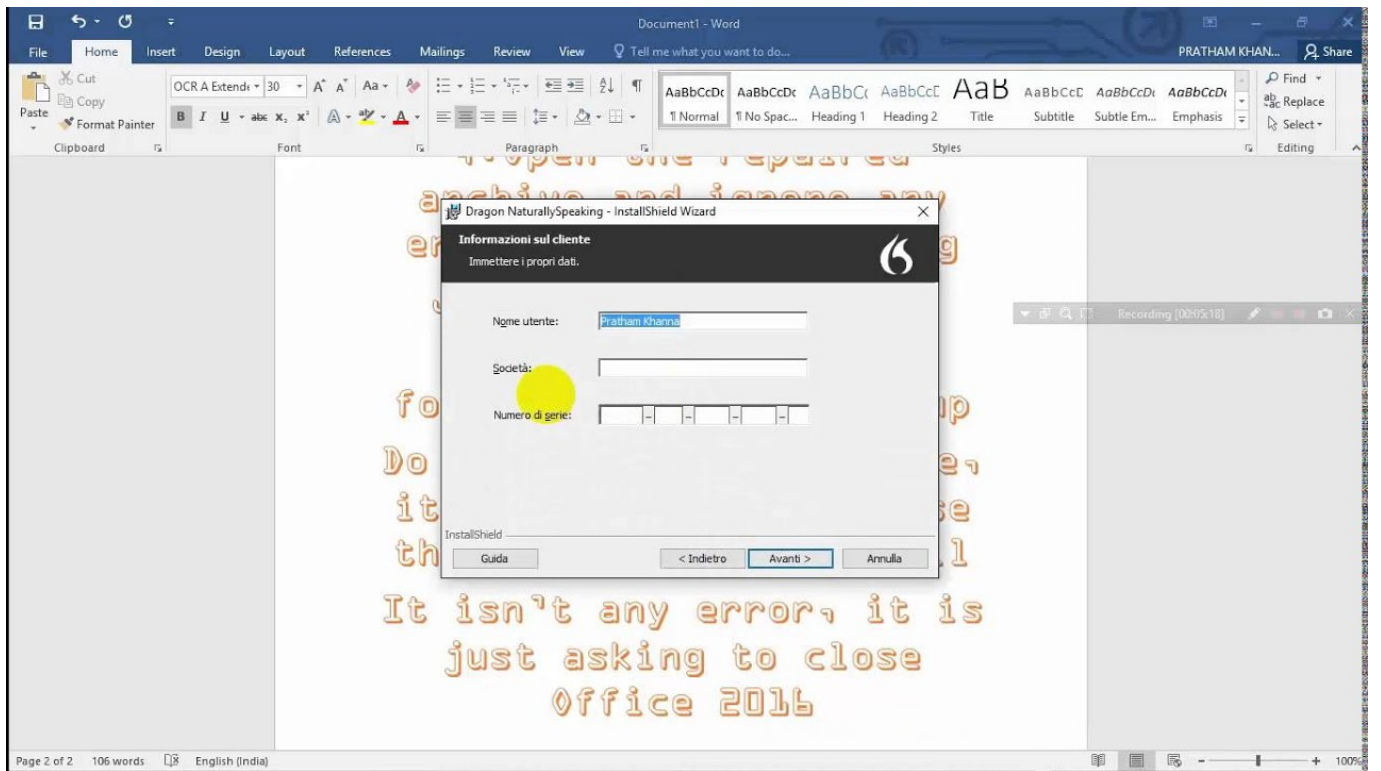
Document1 - Word

File Home Insert Design Layout References Mailings Review View Tell me what you want to do... PRATHAM KHAN... Share

Cut
Copy
Paste
Format Painter
Clipboard

OCR A Extende 30
Font

Paragraph

AaBbCcDc ¶ Normal
AaBbCcDc ¶ No Spac...
AaBbCc Heading 1
AaBbCcC Heading 2
AaB Title
AaBbCcC Subtitle
AaBbCcDc Subtle Em...
AaBbCcDc Emphasis
Styles

Find
Replace
Select
Editing

Dragon NaturallySpeaking - InstallShield Wizard

Informazioni sul cliente
Immettere i propri dati.

Nome utente: Pratham Khanna

Società:

Numero di serie: - - - -

InstallShield

Guida
< Indietro
Avanti >
Annulla

Recording [00:05:18]

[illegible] open the repaired archive and ignore any er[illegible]g
fo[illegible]p
Do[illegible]e,
it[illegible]se
th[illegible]l
It isn't any error, it is just asking to close Office 2016

Page 2 of 2 106 words English (India) 100%